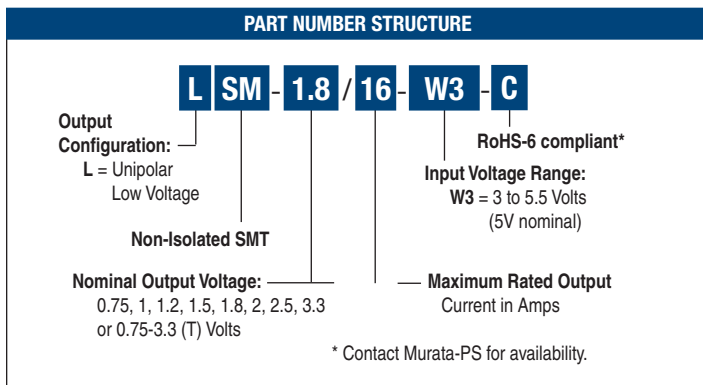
PART NUMBER STRUCTURE

L SM - 1.8 / 16 - W3 - C

Output Configuration:
L = Unipolar Low Voltage

Non-Isolated SMT

Nominal Output Voltage:
0.75, 1, 1.2, 1.5, 1.8, 2, 2.5, 3.3 or 0.75-3.3 (T) Volts

RoHS-6 compliant*

Input Voltage Range:
W3 = 3 to 5.5 Volts (5V nominal)

Maximum Rated Output Current in Amps

* Contact Murata-PS for availability.